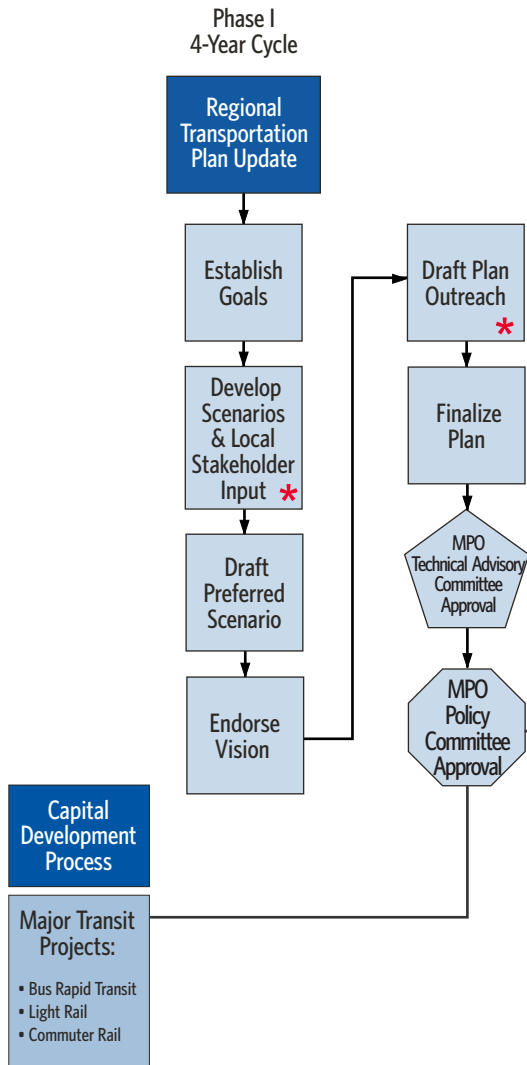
Phase I
4-Year Cycle

Regional Transportation Plan Update

Establish Goals

Develop Scenarios & Local Stakeholder Input *

Draft Preferred Scenario

Endorse Vision

Draft Plan Outreach *

Finalize Plan

MPO Technical Advisory Committee Approval

MPO Policy Committee Approval

Capital Development Process

Major Transit Projects:

• Bus Rapid Transit
• Light Rail
• Commuter Rail